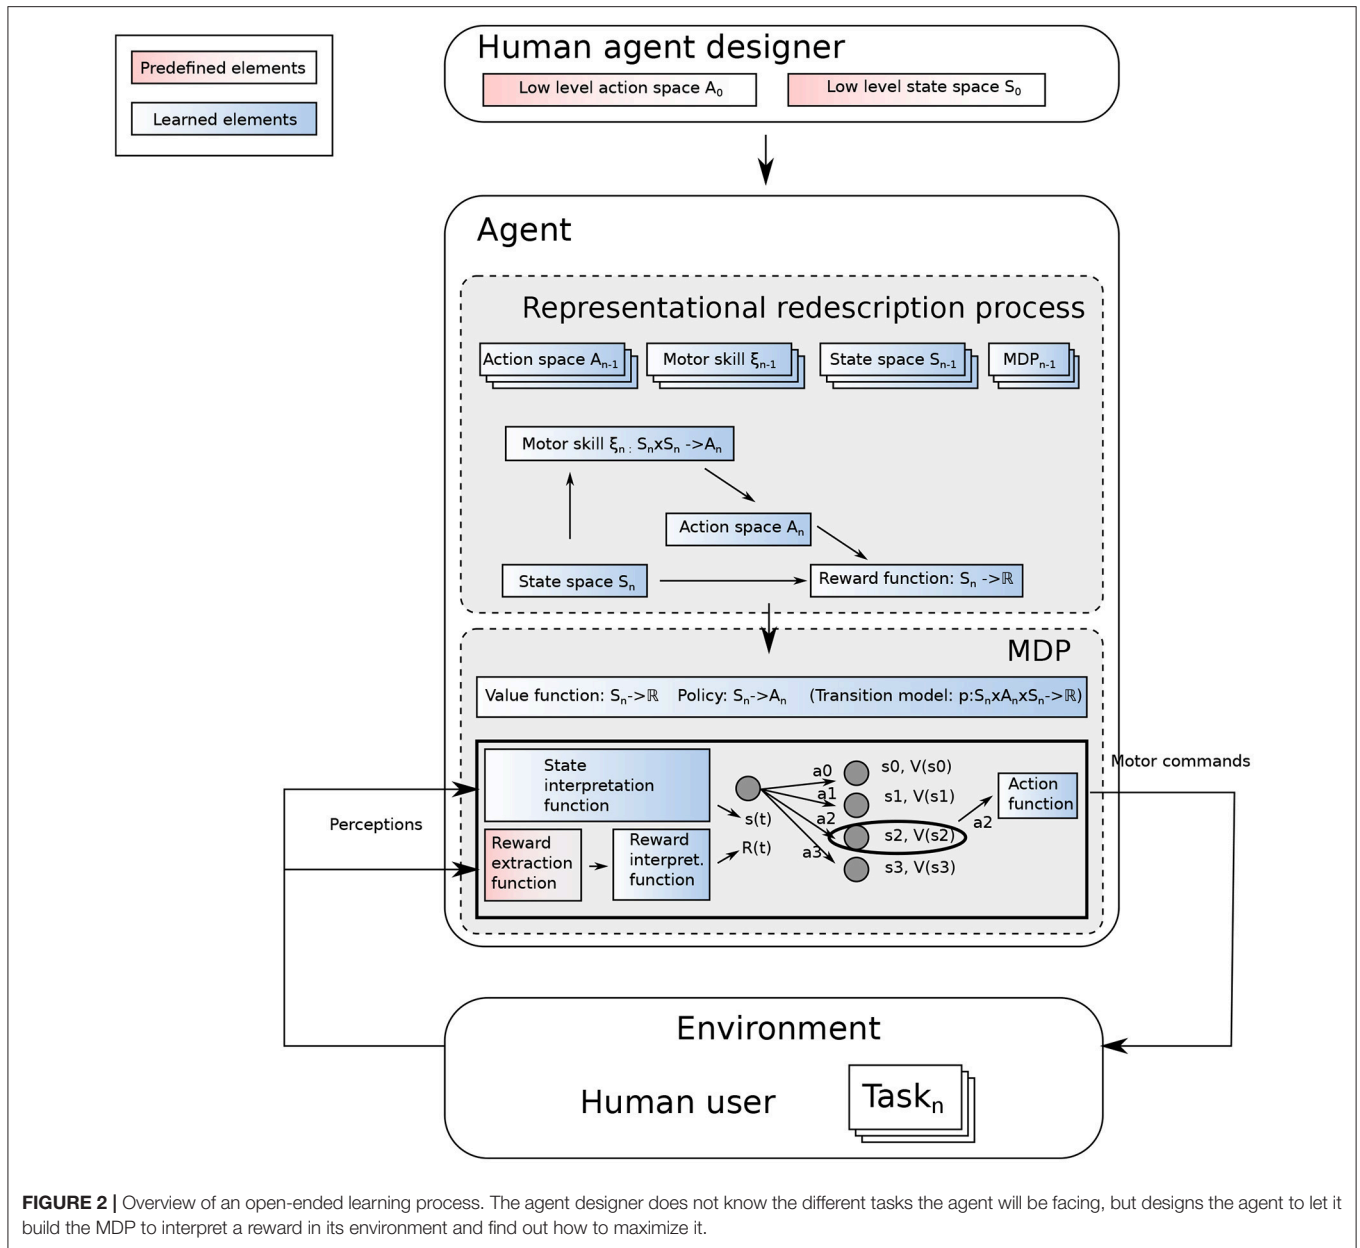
Predefined elements

Learned elements

Human agent designer

Low level action space $A_0$

Low level state space $S_0$

Agent

Representational redescription process

Action space $A_{n-1}$

Motor skill $ξ_{n-1}$

State space $S_{n-1}$

$MDP_{n-1}$

Motor skill $ξ_n$ : $S_n x S_n$ -> $A_n$

Action space $A_n$

State space $S_n$

Reward function: $S_n$ -> ℝ

MDP

Value function: $S_n$->ℝ Policy: $S_n$->$A_n$ (Transition model: p:$S_n x A_n x S_n$->ℝ)

State interpretation function

Reward extraction function

Reward interpret. function

s(t)

R(t)

a0

a1

a2

a3

s0, V(s0)

s1, V(s1)

s2, V(s2)

s3, V(s3)

a2

Action function

Motor commands

Perceptions

Environment

Human user

$Task_n$

**FIGURE 2 |** Overview of an open-ended learning process. The agent designer does not know the different tasks the agent will be facing, but designs the agent to let it build the MDP to interpret a reward in its environment and find out how to maximize it.